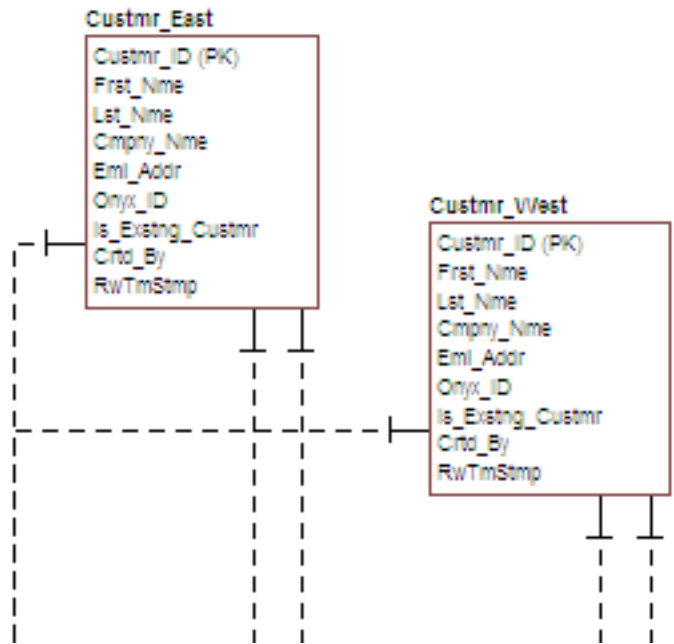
Custmr_East

Custmr_ID (PK)
Frst_Nme
Lst_Nme
Cmpny_Nme
Eml_Addr
Onyx_ID
Is_Exstng_Custmr
Crtd_By
RwTmStmp

Custmr_West

Custmr_ID (PK)
Frst_Nme
Lst_Nme
Cmpny_Nme
Eml_Addr
Onyx_ID
Is_Exstng_Custmr
Crtd_By
RwTmStmp